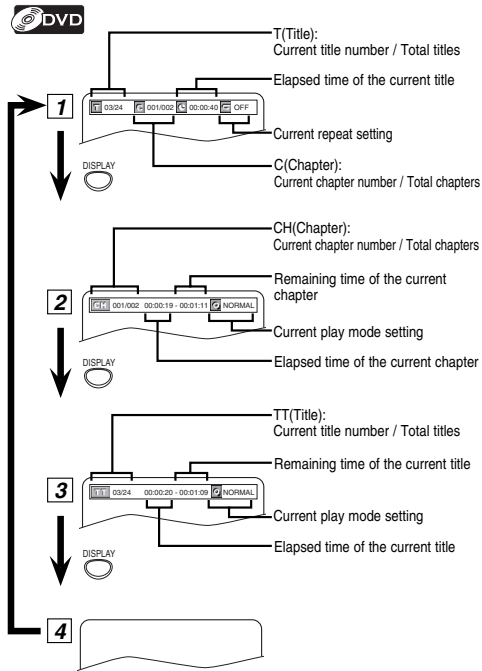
DVD

T(Title):
Current title number / Total titles

Elapsed time of the current title

1

03/24 001/002 00:00:40 OFF

Current repeat setting

DISPLAY

C(Chapter):
Current chapter number / Total chapters

CH(Chapter):
Current chapter number / Total chapters

Remaining time of the current chapter

2

CH 001/002 00:00:19 - 00:01:11 NORMAL

Current play mode setting

DISPLAY

Elapsed time of the current chapter

TT(Title):
Current title number / Total titles

Remaining time of the current title

3

TT 03/24 00:00:20 - 00:01:09 NORMAL

Current play mode setting

DISPLAY

Elapsed time of the current title

4